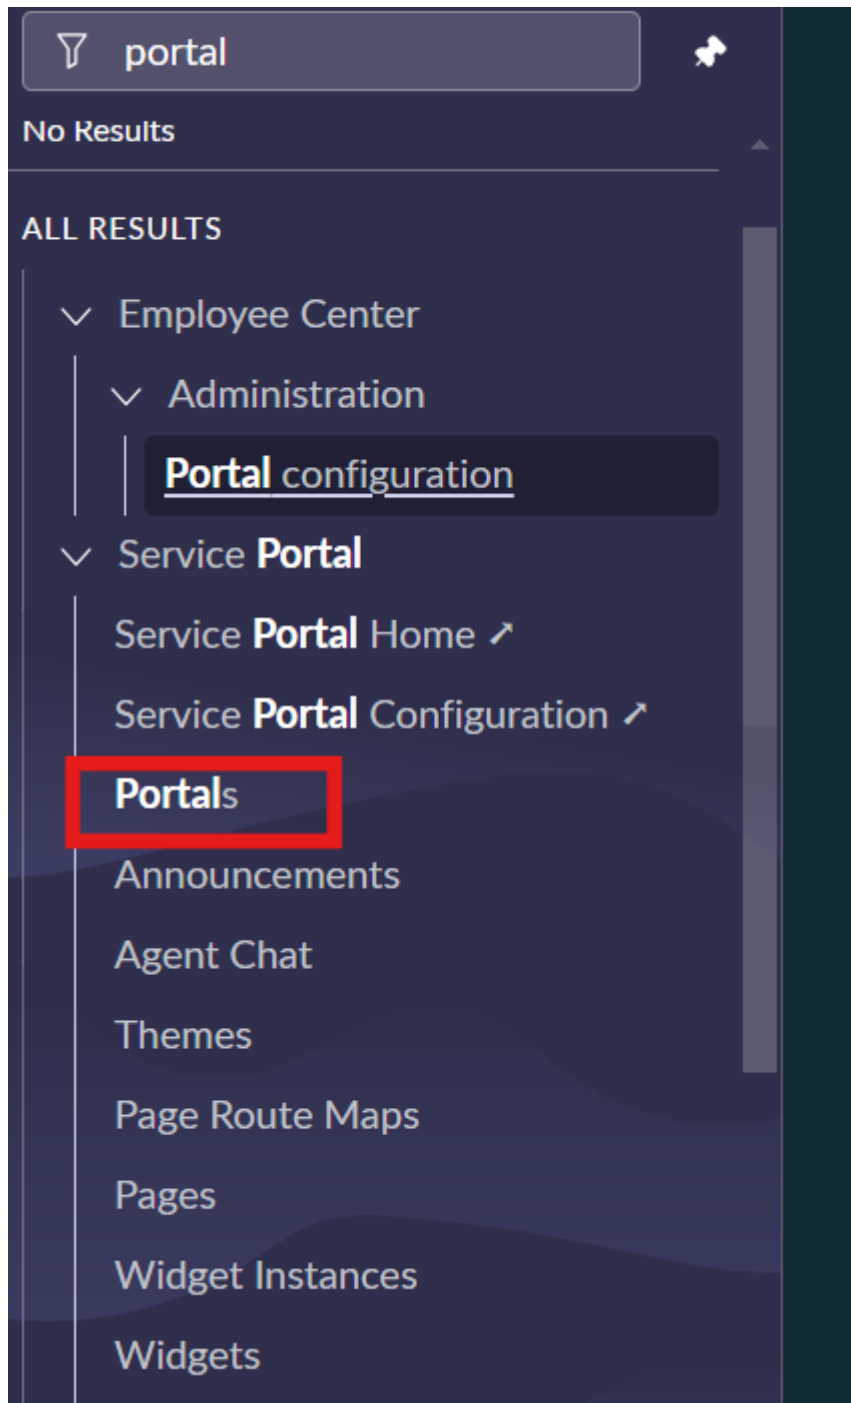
portal

No Results

ALL RESULTS

Employee Center

Administration

Portal configuration

Service Portal

Service Portal Home

Service Portal Configuration

Portals

Announcements

Agent Chat

Themes

Page Route Maps

Pages

Widget Instances

Widgets